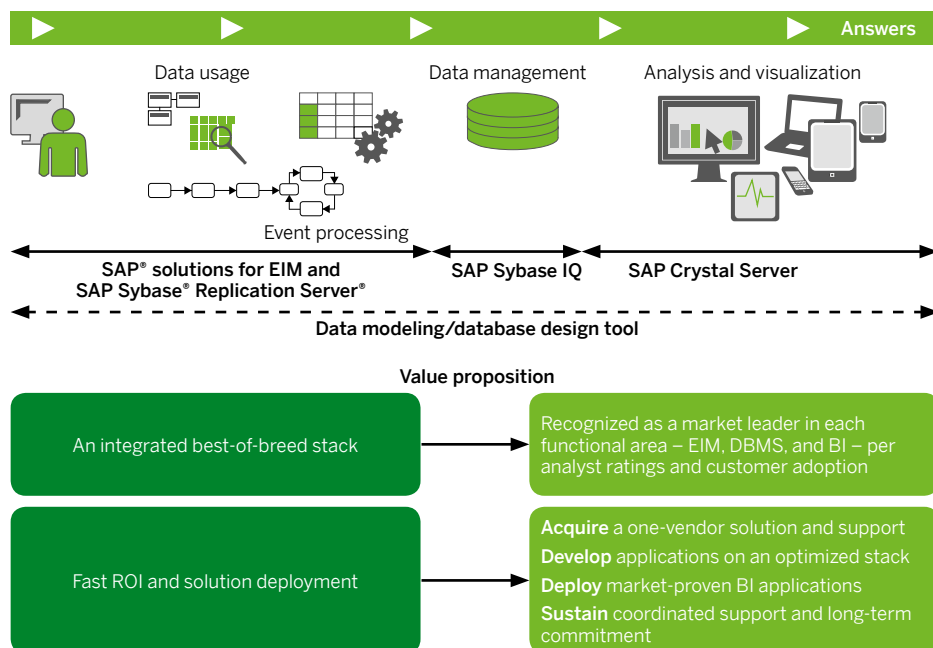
Answers

Data usage

Data management

Analysis and visualization

Event processing

SAP® solutions for EIM and SAP Sybase® Replication Server®

SAP Sybase IQ

SAP Crystal Server

Data modeling/database design tool

Value proposition

An integrated best-of-breed stack

Recognized as a market leader in each functional area – EIM, DBMS, and BI – per analyst ratings and customer adoption

Fast ROI and solution deployment

**Acquire** a one-vendor solution and support
**Develop** applications on an optimized stack
**Deploy** market-proven BI applications
**Sustain** coordinated support and long-term commitment